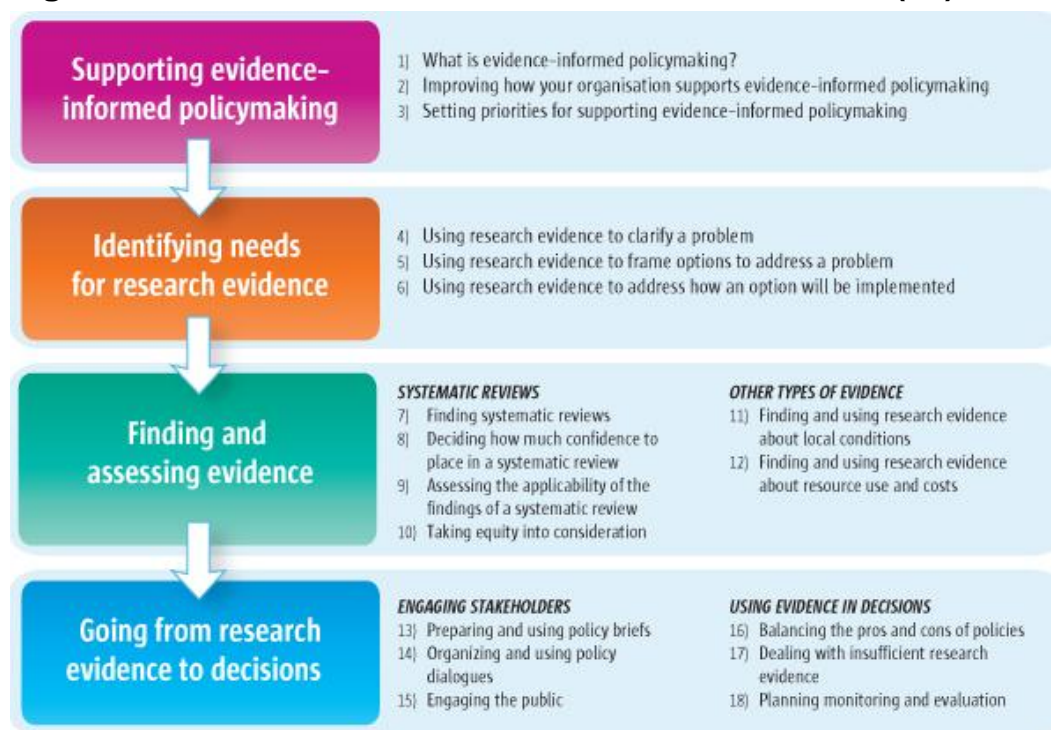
Supporting evidence-informed policymaking

1| What is evidence-informed policymaking?
2| Improving how your organisation supports evidence-informed policymaking
3| Setting priorities for supporting evidence-informed policymaking

Identifying needs for research evidence

4| Using research evidence to clarify a problem
5| Using research evidence to frame options to address a problem
6| Using research evidence to address how an option will be implemented

Finding and assessing evidence

SYSTEMATIC REVIEWS
7| Finding systematic reviews
8| Deciding how much confidence to place in a systematic review
9| Assessing the applicability of the findings of a systematic review
10| Taking equity into consideration

OTHER TYPES OF EVIDENCE
11| Finding and using research evidence about local conditions
12| Finding and using research evidence about resource use and costs

Going from research evidence to decisions

ENGAGING STAKEHOLDERS
13| Preparing and using policy briefs
14| Organizing and using policy dialogues
15| Engaging the public

USING EVIDENCE IN DECISIONS
16| Balancing the pros and cons of policies
17| Dealing with insufficient research evidence
18| Planning monitoring and evaluation